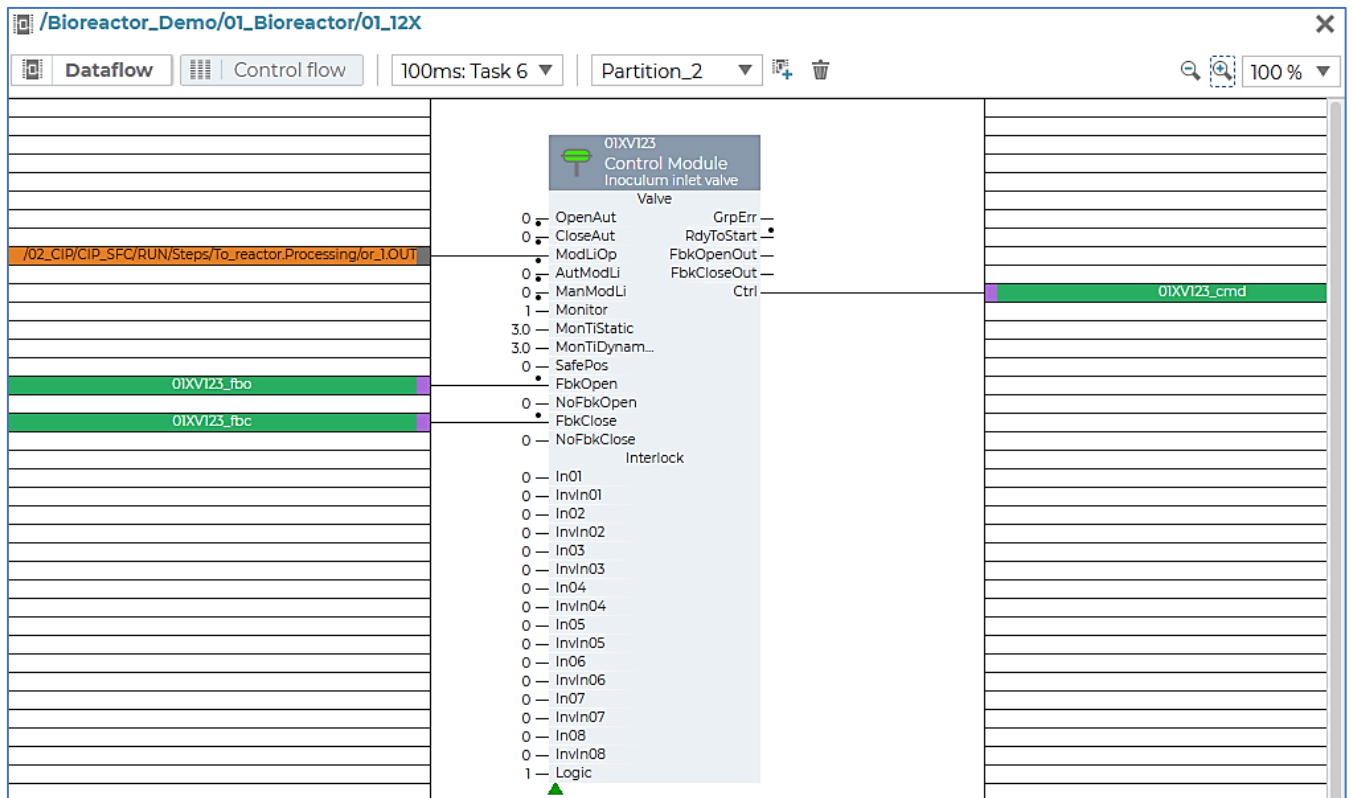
/Bioreactor_Demo/01_Bioreactor/01_12X

Dataflow
Control flow
100ms: Task 6
Partition_2
100 %

01XV123
Control Module
Inoculum inlet valve
Valve

0 OpenAut
0 CloseAut
/02_CIP/CIP_SFC/RUN/Steps/To_reactor.Processing/or_1.OUT ModLiOp
0 AutModLi
0 ManModLi
1 Monitor
3.0 MonTiStatic
3.0 MonTiDynam...
0 SafePos
01XV123_fbo FbkOpen
0 NoFbkOpen
01XV123_fbc FbkClose
0 NoFbkClose

GrpErr
RdyToStart
FbkOpenOut
FbkCloseOut
Ctrl 01XV123_cmd

Interlock
0 In01
0 InvIn01
0 In02
0 InvIn02
0 In03
0 InvIn03
0 In04
0 InvIn04
0 In05
0 InvIn05
0 In06
0 InvIn06
0 In07
0 InvIn07
0 In08
0 InvIn08
1 Logic